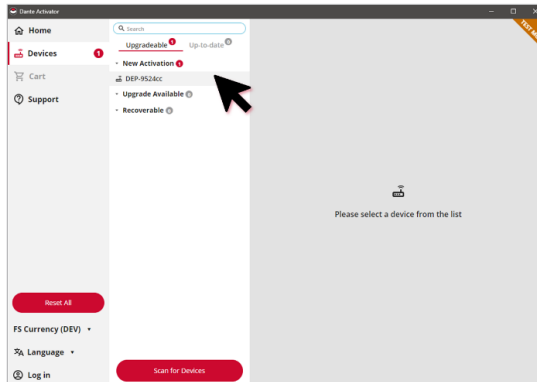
Dante Activator

Home

Devices 1

Cart

Support

Reset All

FS Currency (DEV)

Language

Log in

Search

Upgradeable 1 Up-to-date 0

New Activation 1

DEP-9524cc

Upgrade Available 0

Recoverable 0

Scan for Devices

Please select a device from the list

TEST M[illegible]